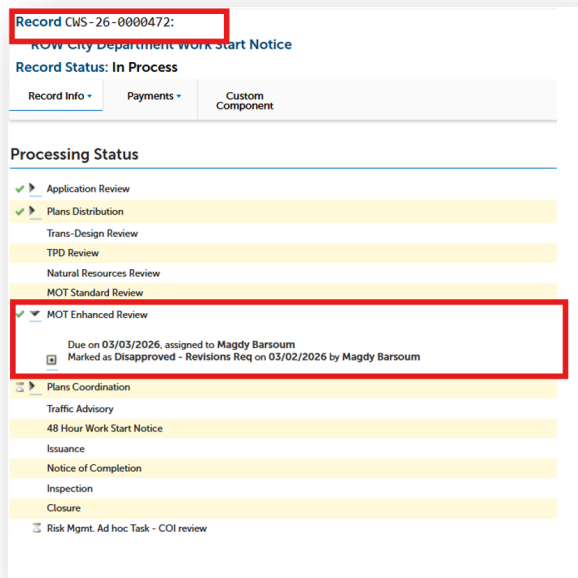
Record CWS-26-0000472:
ROW City Department Work Start Notice
Record Status: In Process

Record Info ▾ Payments ▾ Custom Component

Processing Status

Application Review
Plans Distribution
Trans-Design Review
TPD Review
Natural Resources Review
MOT Standard Review
MOT Enhanced Review

Due on 03/03/2026, assigned to Magdy Barsoum
Marked as Disapproved - Revisions Req on 03/02/2026 by Magdy Barsoum

Plans Coordination
Traffic Advisory
48 Hour Work Start Notice
Issuance
Notice of Completion
Inspection
Closure
Risk Mgmt. Ad hoc Task - COI review